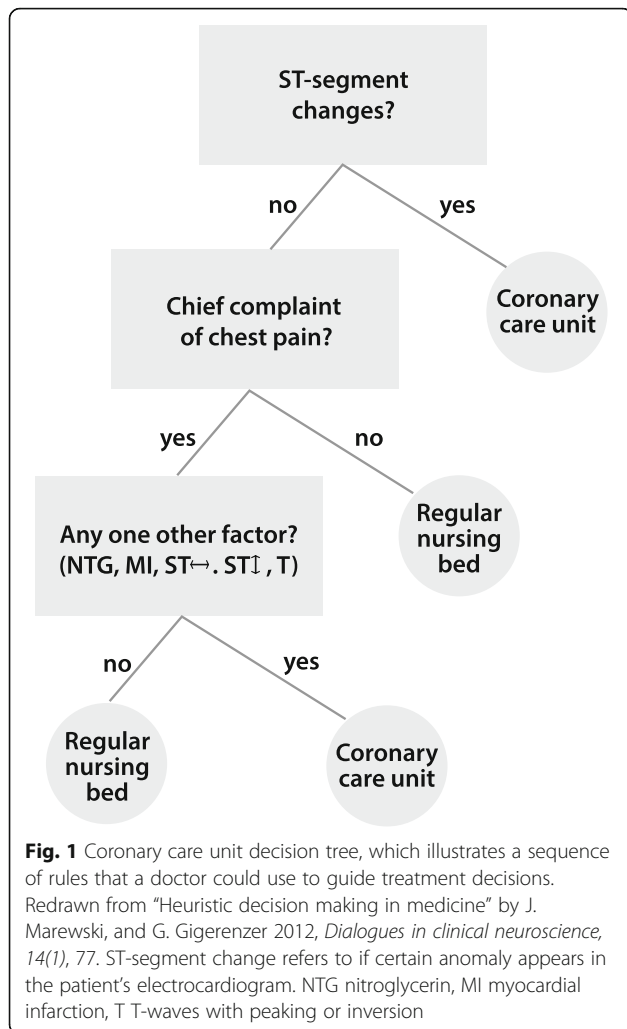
ST-segment changes?

no

yes

Coronary care unit

Chief complaint of chest pain?

yes

no

Regular nursing bed

Any one other factor? (NTG, MI, ST↔. ST↕, T)

no

yes

Regular nursing bed

Coronary care unit

**Fig. 1** Coronary care unit decision tree, which illustrates a sequence of rules that a doctor could use to guide treatment decisions. Redrawn from "Heuristic decision making in medicine" by J. Marewski, and G. Gigerenzer 2012, *Dialogues in clinical neuroscience, 14(1)*, 77. ST-segment change refers to if certain anomaly appears in the patient's electrocardiogram. NTG nitroglycerin, MI myocardial infarction, T T-waves with peaking or inversion